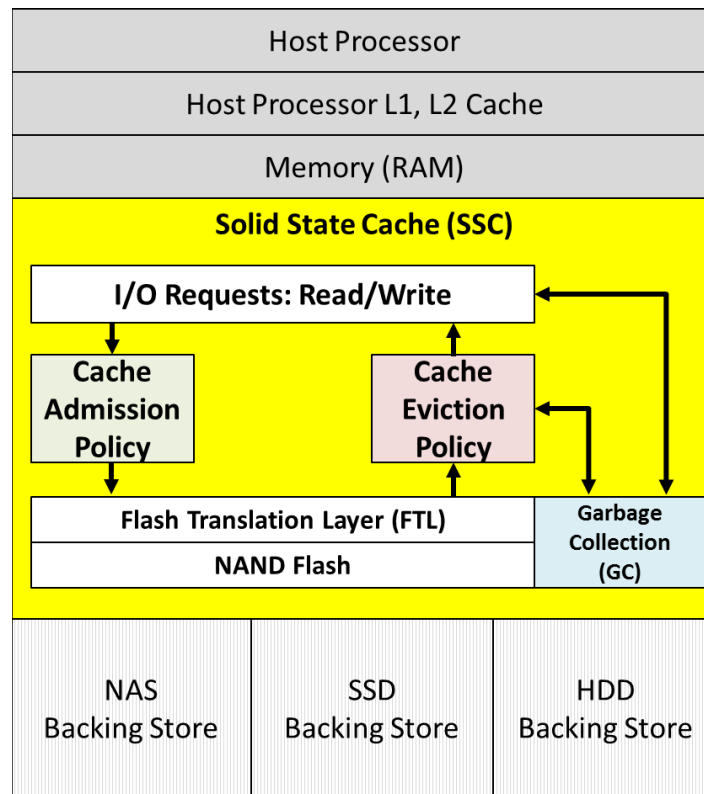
Host Processor

Host Processor L1, L2 Cache

Memory (RAM)

Solid State Cache (SSC)

I/O Requests: Read/Write

Cache Admission Policy

Cache Eviction Policy

Flash Translation Layer (FTL)

NAND Flash

Garbage Collection (GC)

NAS Backing Store

SSD Backing Store

HDD Backing Store